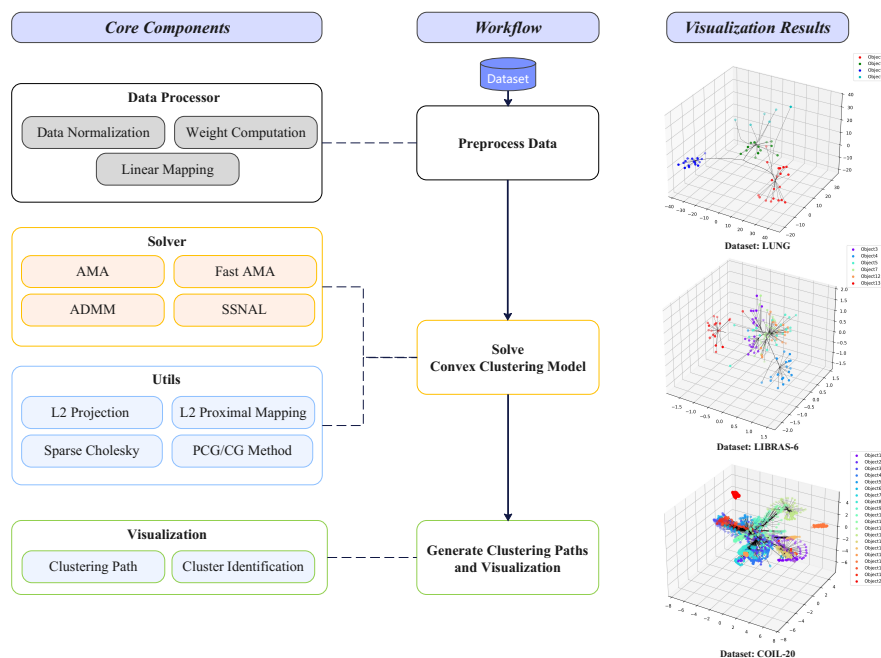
Core Components

Data Processor

Data Normalization

Weight Computation

Linear Mapping

Solver

AMA

Fast AMA

ADMM

SSNAL

Utils

L2 Projection

L2 Proximal Mapping

Sparse Cholesky

PCG/CG Method

Visualization

Clustering Path

Cluster Identification

Workflow

Dataset

Preprocess Data

Solve Convex Clustering Model

Generate Clustering Paths and Visualization

Visualization Results

Dataset: LUNG

Dataset: LIBRAS-6

Object3
Object4
Object5
Object7
Object12
Object13

Dataset: COIL-20